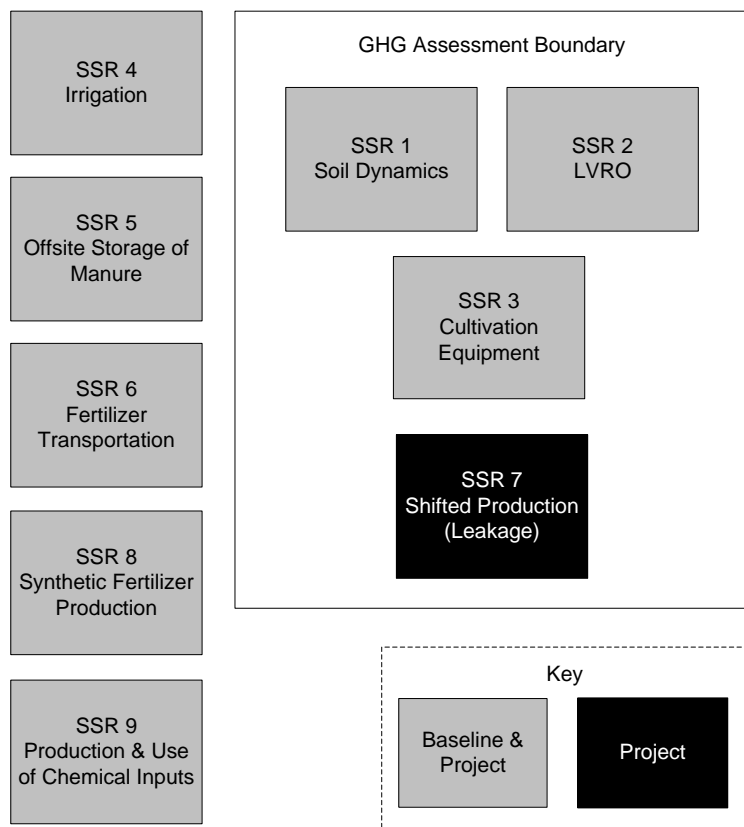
SSR 4
Irrigation

SSR 5
Offsite Storage of Manure

SSR 6
Fertilizer Transportation

SSR 8
Synthetic Fertilizer Production

SSR 9
Production & Use of Chemical Inputs

GHG Assessment Boundary

SSR 1
Soil Dynamics

SSR 2
LVRO

SSR 3
Cultivation Equipment

SSR 7
Shifted Production (Leakage)

Key

Baseline & Project

Project